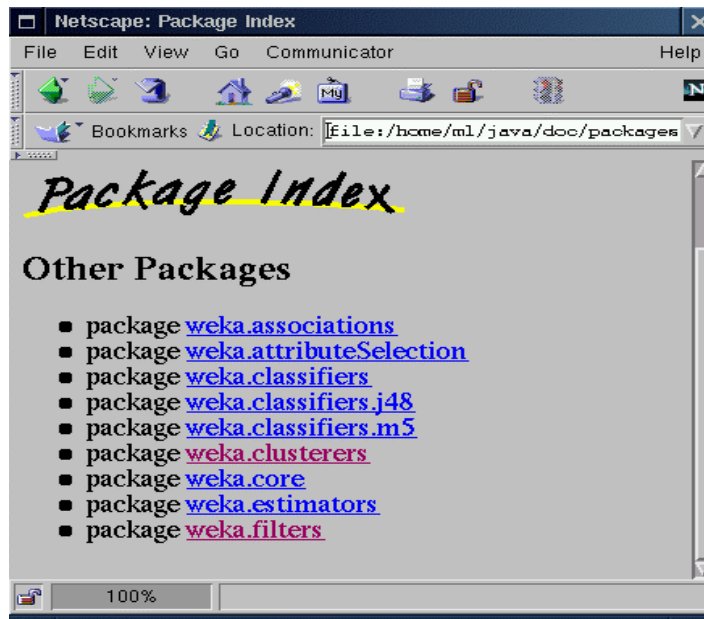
Netscape: Package Index

File Edit View Go Communicator Help

Bookmarks Location: file:/home/ml/java/doc/packages

Package Index

Other Packages

- package weka.associations
- package weka.attributeSelection
- package weka.classifiers
- package weka.classifiers.j48
- package weka.classifiers.m5
- package weka.clusterers
- package weka.core
- package weka.estimators
- package weka.filters

100%